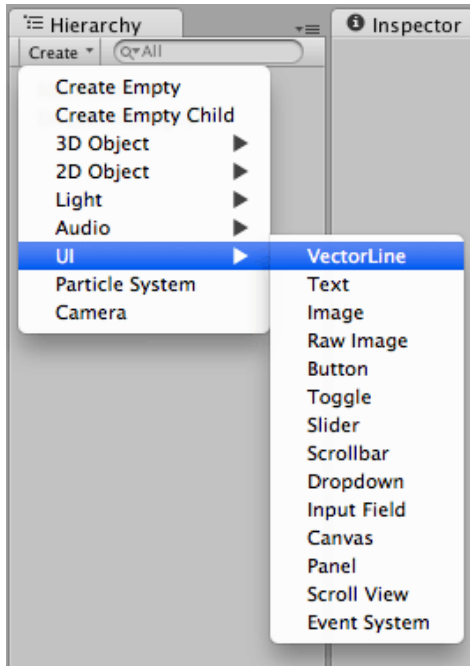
Hierarchy
Inspector
Create
All
Create Empty
Create Empty Child
3D Object
2D Object
Light
Audio
UI
Particle System
Camera
VectorLine
Text
Image
Raw Image
Button
Toggle
Slider
Scrollbar
Dropdown
Input Field
Canvas
Panel
Scroll View
Event System